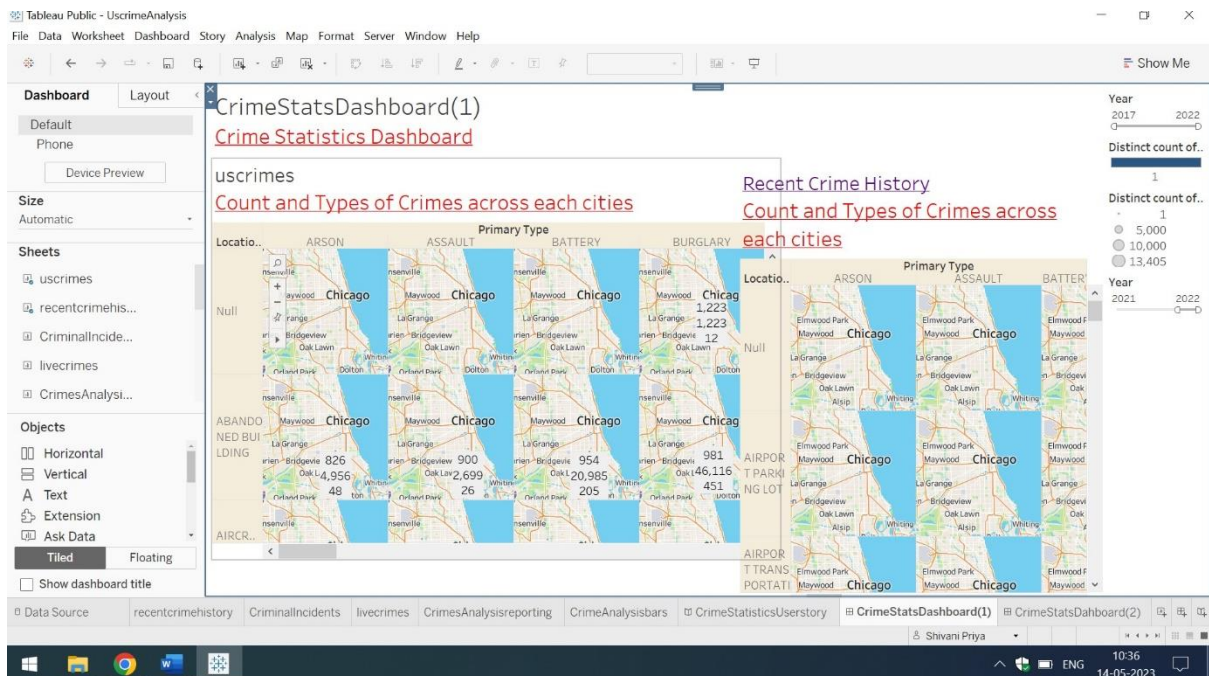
Tableau Public - UscrimeAnalysis
File Data Worksheet Dashboard Story Analysis Map Format Server Window Help

Show Me

Dashboard Layout
Default
Phone
Device Preview
Size
Automatic
Sheets
uscrimes
recentcrimehis...
CriminalIncide...
livecrimes
CrimesAnalysi...
Objects
Horizontal
Vertical
Text
Extension
Ask Data
Tiled Floating
Show dashboard title

CrimeStatsDashboard(1)
Crime Statistics Dashboard

uscrimes
Count and Types of Crimes across each cities
Primary Type
Locatio.. ARSON ASSAULT BATTERY BURGLARY
Null
1,223
1,223
12
ABANDONED BUILDING
826 900 954 981
4,956 2,699 20,985 46,116
48 26 205 451
AIRCR..
Chicago Maywood La Grange Bridgeview Oak Lawn Dolton Orland Park

Recent Crime History
Count and Types of Crimes across each cities
Primary Type
Locatio.. ARSON ASSAULT BATTERY
Null
AIRPORT PARKING LOT
AIRPORT TRANSPORTATI
Elmwood Park Maywood Chicago La Grange Bridgeview Oak Lawn Alsip Whiting

Year
2017 2022
Distinct count of..
1
Distinct count of..
1
5,000
10,000
13,405
Year
2021 2022

Data Source recentcrimehistory CriminalIncidents livecrimes CrimesAnalysisreporting CrimeAnalysisbars CrimeStatisticsUserstory CrimeStatsDashboard(1) CrimeStatsDahboard(2)
Shivani Priya
ENG 10:36 14-05-2023